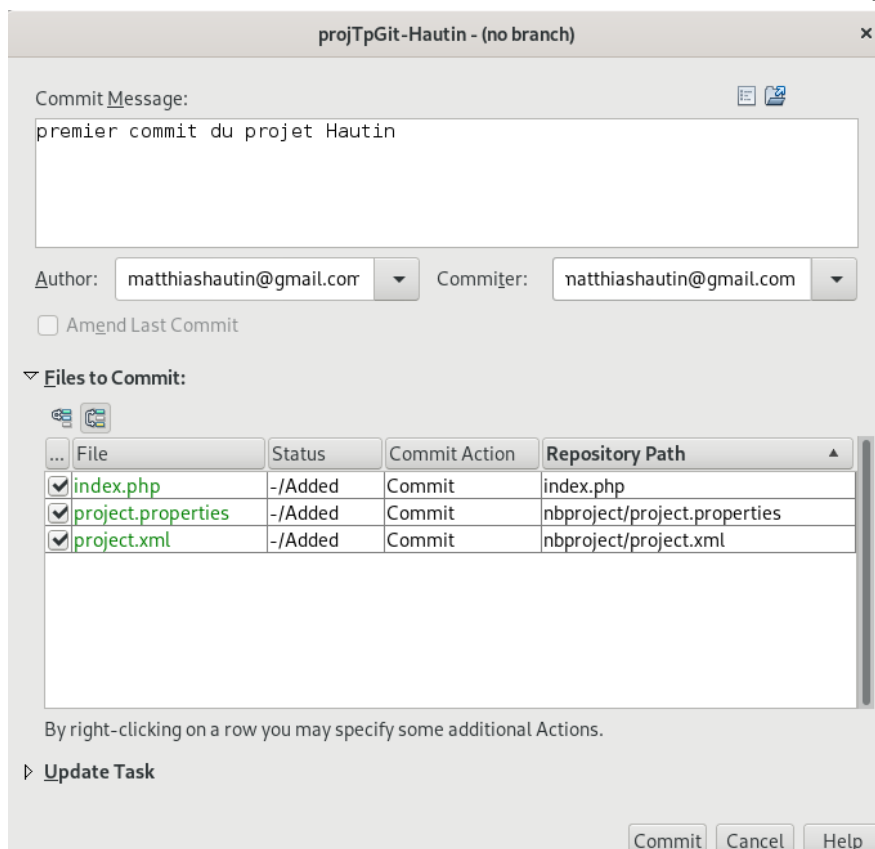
projTpGit-Hautin - (no branch)

×

Commit Message:

premier commit du projet Hautin

Author: matthiashautin@gmail.com

Commiter: natthiashautin@gmail.com

Amend Last Commit

Files to Commit:

| ... | File | Status | Commit Action | Repository Path |
|---|---|---|---|---|
| ☑ | index.php | -/Added | Commit | index.php |
| ☑ | project.properties | -/Added | Commit | nbproject/project.properties |
| ☑ | project.xml | -/Added | Commit | nbproject/project.xml |

By right-clicking on a row you may specify some additional Actions.

Update Task

Commit Cancel Help